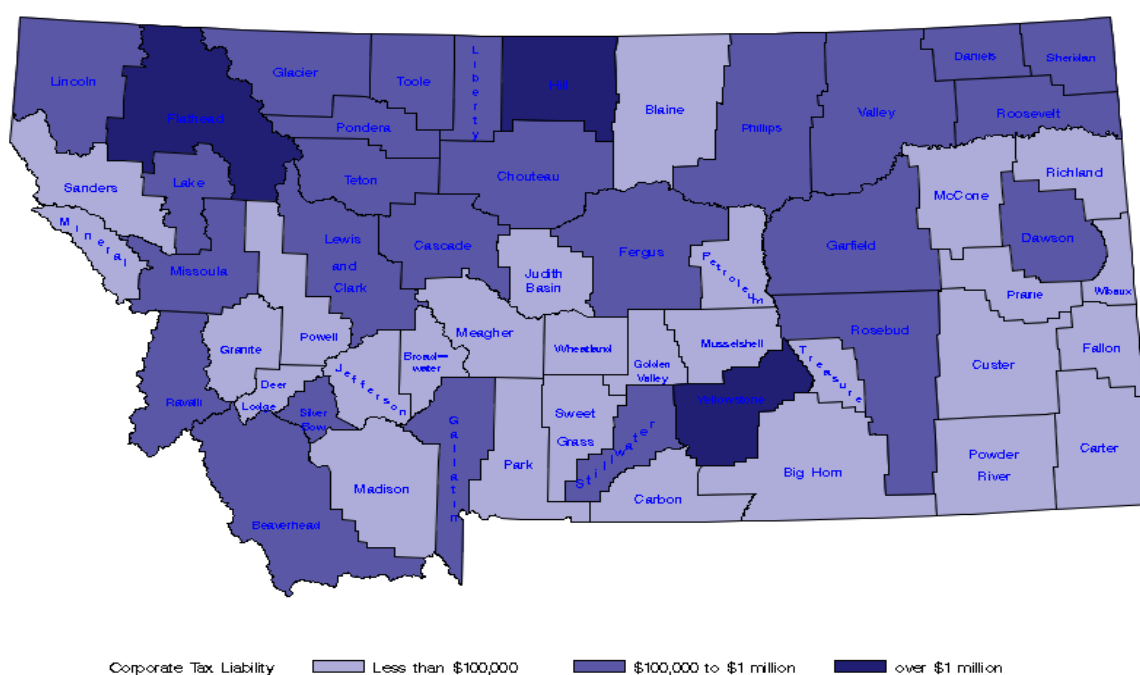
Lincoln
Flathead
Glacier
Toole
Liberty
Hill
Blaine
Phillips
Valley
Daniels
Sheridan
Roosevelt
Pondera
Sanders
Lake
Teton
Chouteau
Richland
McCone
Mineral
Lewis and Clark
Cascade
Judith Basin
Fergus
Petroleum
Garfield
Dawson
Missoula
Prarie
Wibaux
Granite
Powell
Meagher
Broadwater
Wheatland
Golden Valley
Musselshell
Rosebud
Treasure
Custer
Fallon
Deer Lodge
Jefferson
Silver Bow
Ravalli
Gallatin
Sweet Grass
Stillwater
Yellowstone
Park
Madison
Carbon
Big Horn
Powder River
Carter
Beaverhead

Corporate Tax Liability
Less than $100,000
$100,000 to $1 million
over $1 million